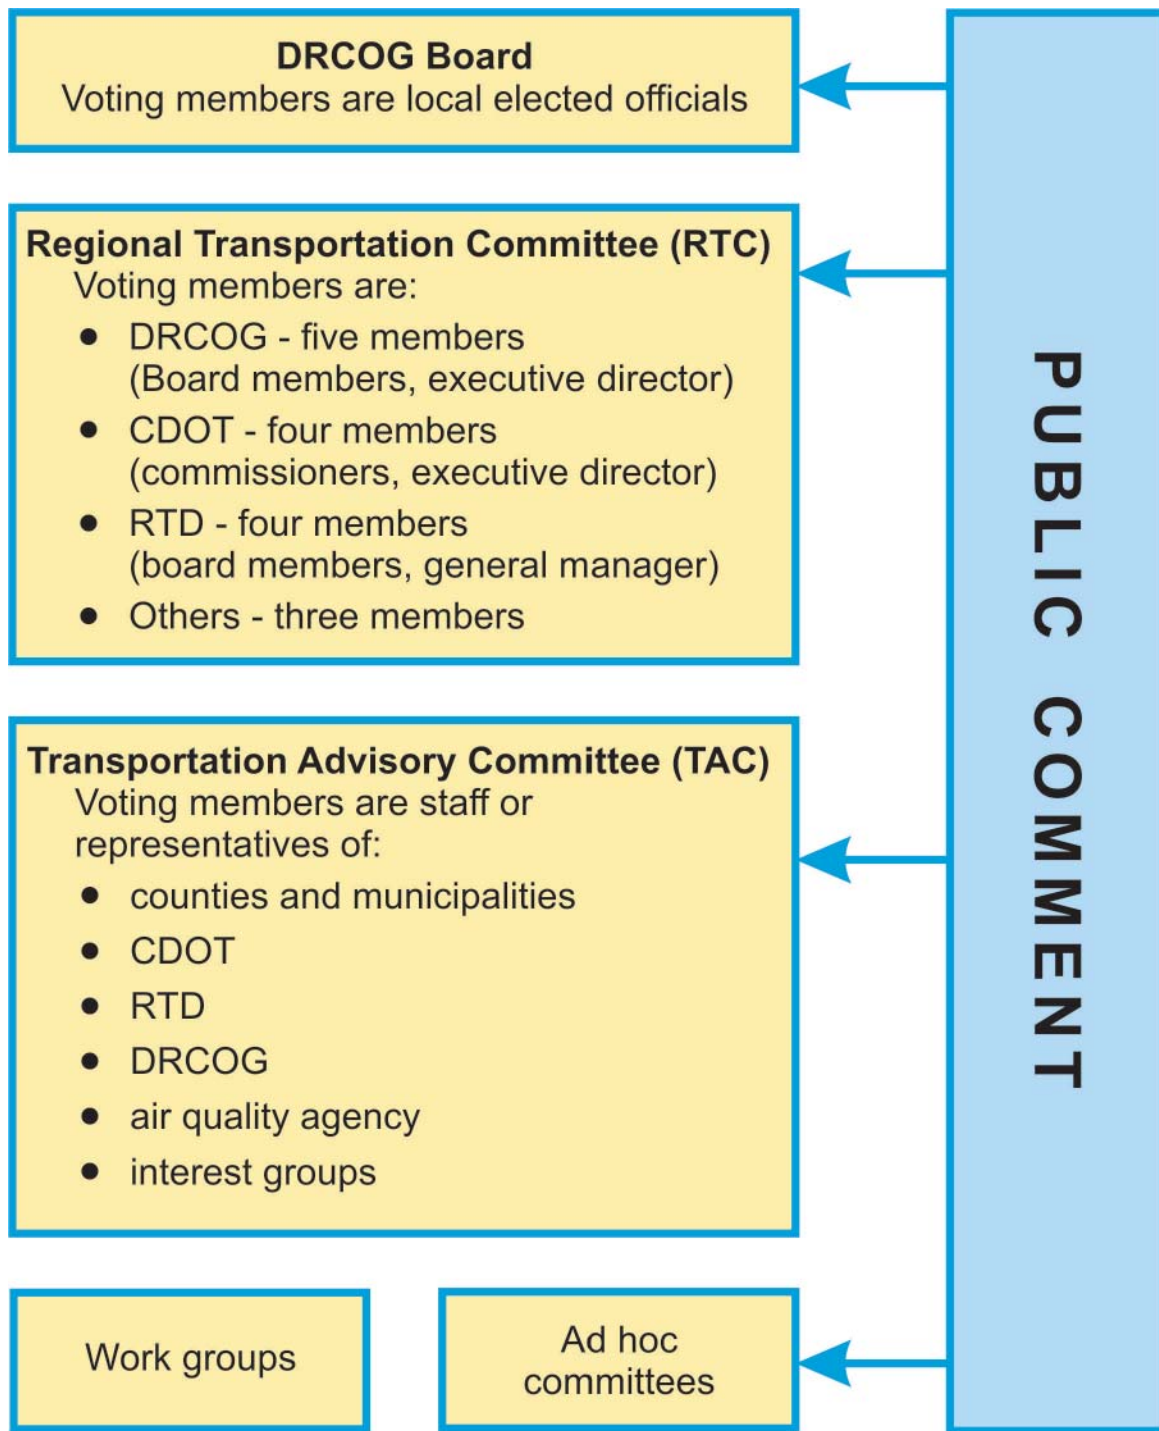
DRCOG Board
Voting members are local elected officials

Regional Transportation Committee (RTC)
Voting members are:
- DRCOG - five members (Board members, executive director)
- CDOT - four members (commissioners, executive director)
- RTD - four members (board members, general manager)
- Others - three members

Transportation Advisory Committee (TAC)
Voting members are staff or representatives of:
- counties and municipalities
- CDOT
- RTD
- DRCOG
- air quality agency
- interest groups

Work groups

Ad hoc committees

PUBLIC COMMENT